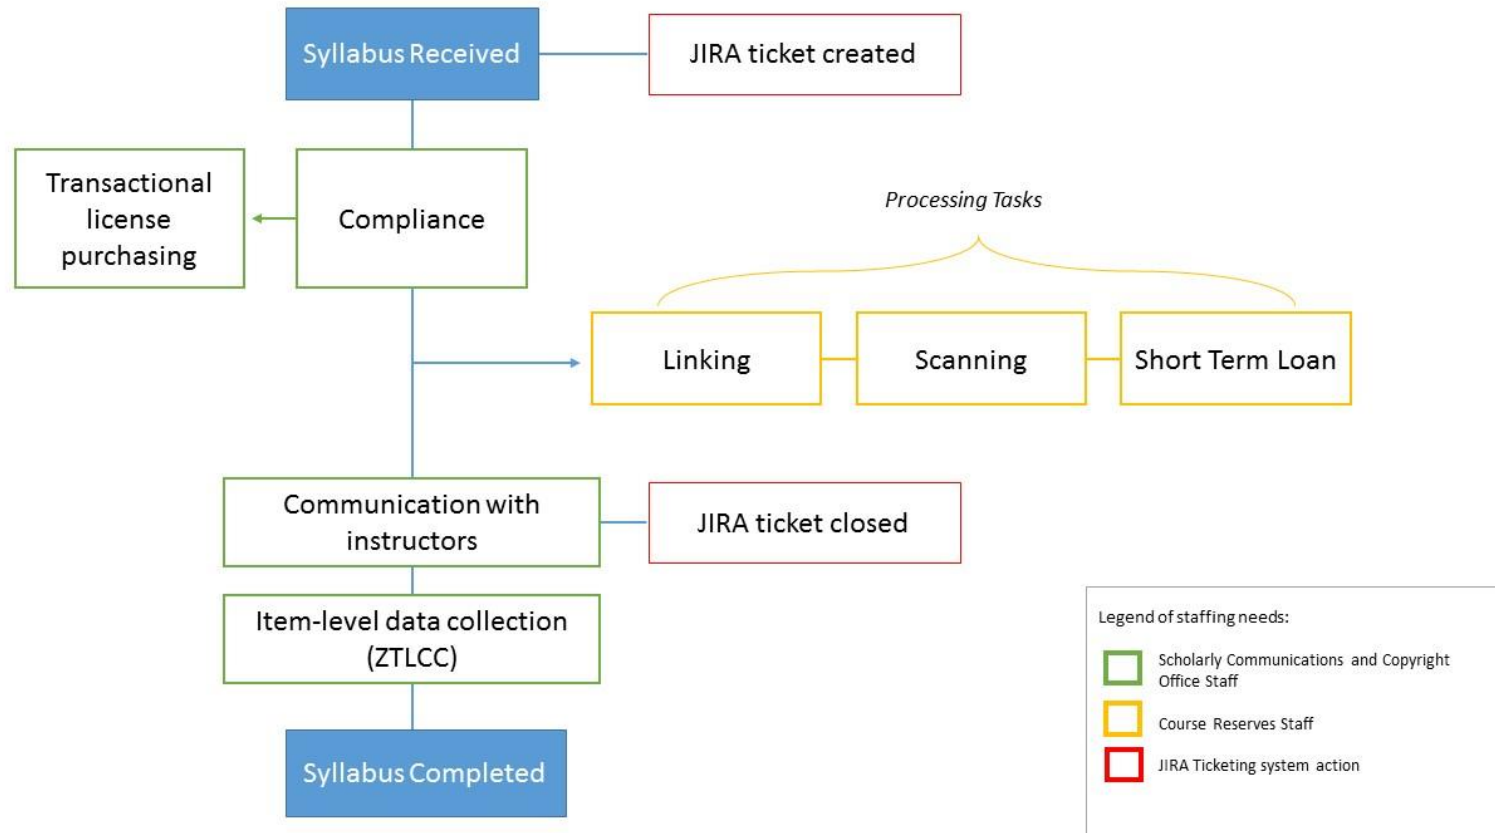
Syllabus Received

JIRA ticket created

Transactional license purchasing

Compliance

Processing Tasks

Linking

Scanning

Short Term Loan

Communication with instructors

JIRA ticket closed

Item-level data collection (ZTLCC)

Syllabus Completed

Legend of staffing needs:

Scholarly Communications and Copyright Office Staff

Course Reserves Staff

JIRA Ticketing system action